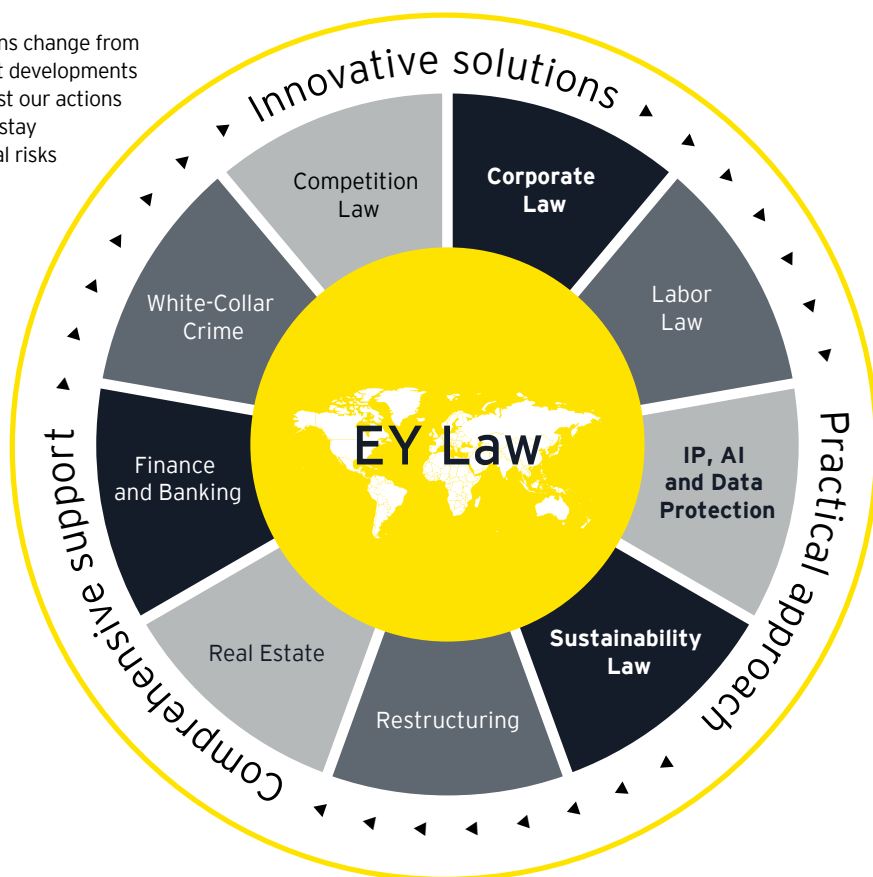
ns change from
t developments
st our actions
stay
al risks

Innovative solutions

Competition Law

Corporate Law

Labor Law

IP, AI and Data Protection

Sustainability Law

Restructuring

Real Estate

Finance and Banking

White-Collar Crime

EY Law

Practical approach

Comprehensive support